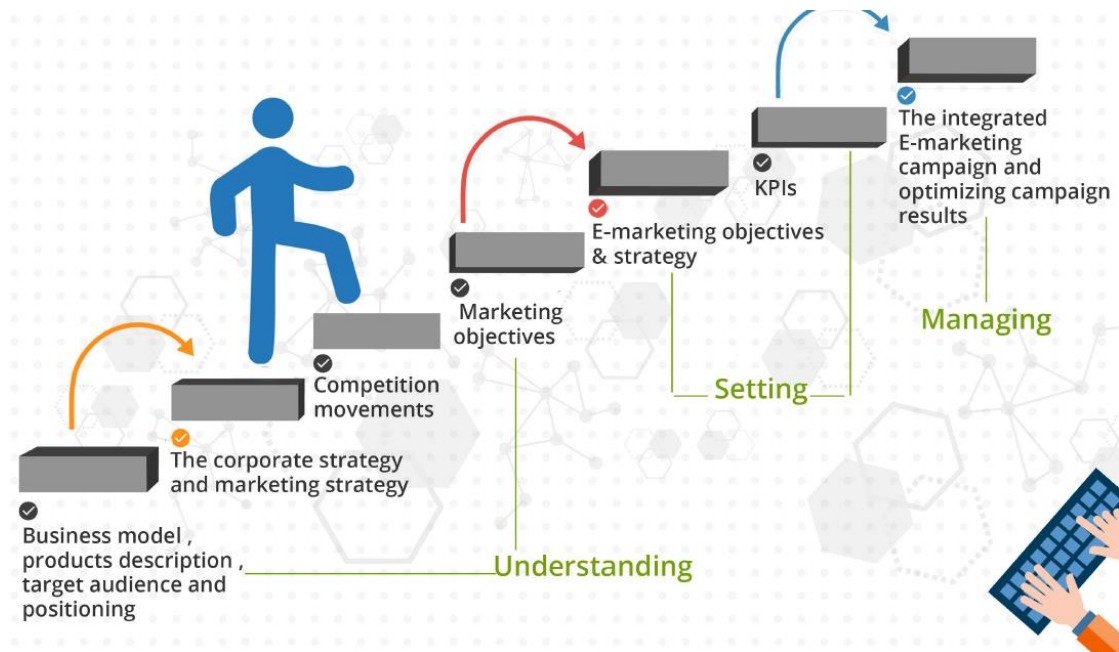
Business model , products description , target audience and positioning

The corporate strategy and marketing strategy

Competition movements

Marketing objectives

E-marketing objectives & strategy

KPIs

The integrated E-marketing campaign and optimizing campaign results

Understanding

Setting

Managing